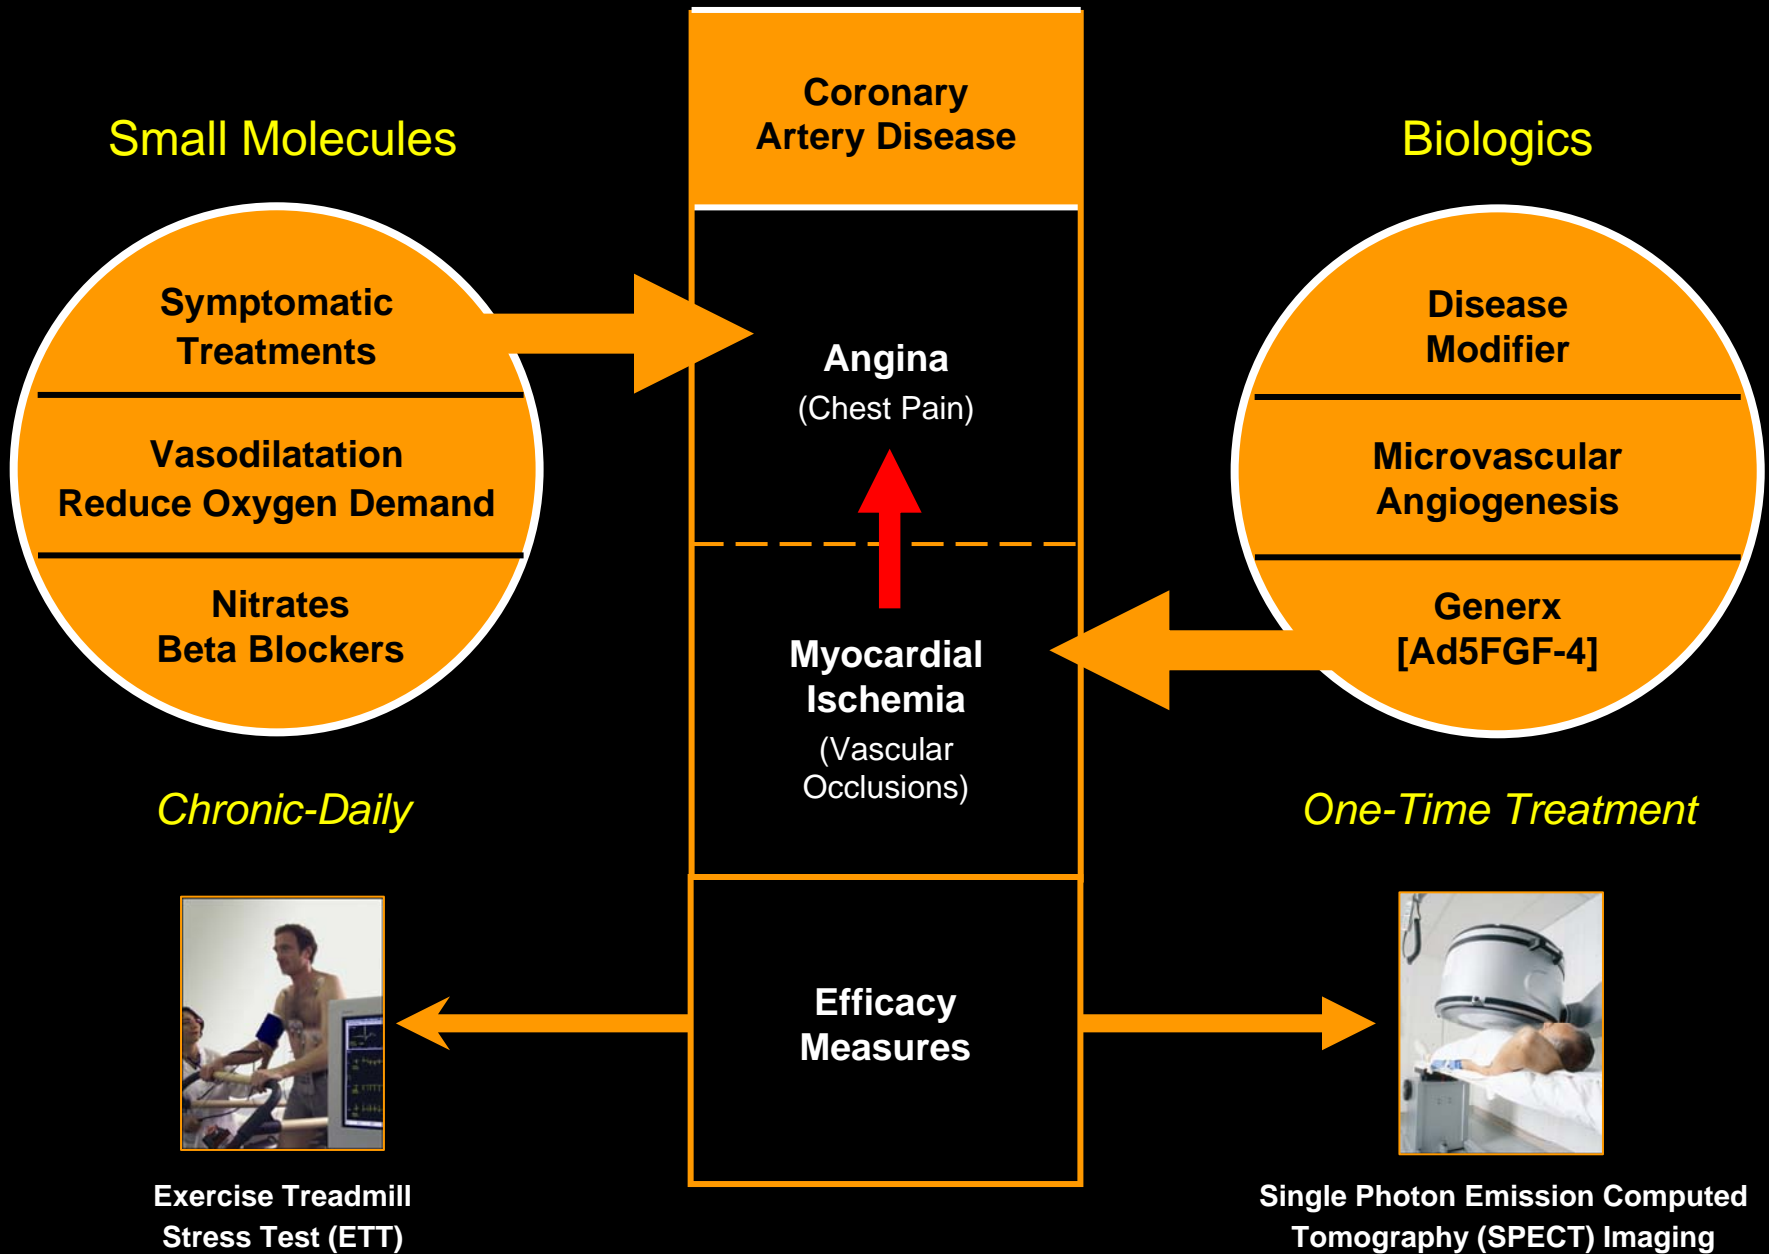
Small Molecules

Symptomatic Treatments

Vasodilatation
Reduce Oxygen Demand

Nitrates
Beta Blockers

Chronic-Daily

Coronary Artery Disease

Angina
(Chest Pain)

Myocardial Ischemia
(Vascular Occlusions)

Efficacy Measures

Biologics

Disease Modifier

Microvascular Angiogenesis

Generx
[Ad5FGF-4]

One-Time Treatment

Exercise Treadmill Stress Test (ETT)

Single Photon Emission Computed Tomography (SPECT) Imaging